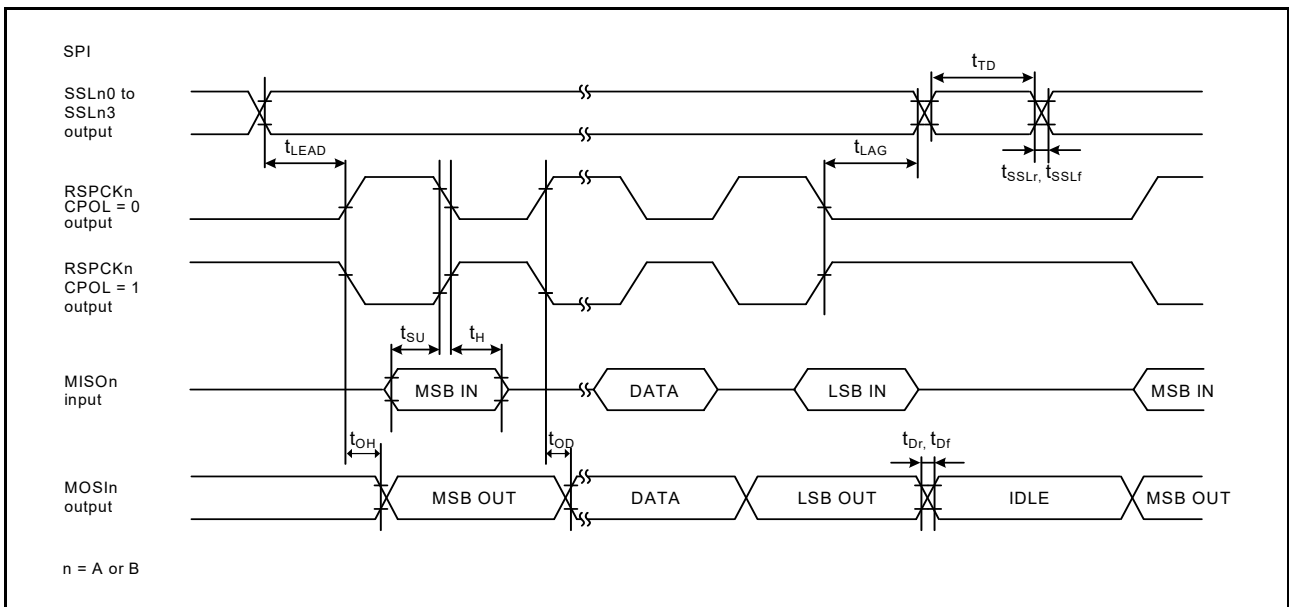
SPI

SSLn0 to SSLn3 output

$t_{TD}$

$t_{LEAD}$

$t_{LAG}$

$t_{SSLr}$, $t_{SSLf}$

RSPCKn CPOL = 0 output

RSPCKn CPOL = 1 output

$t_{SU}$

$t_{H}$

MISOn input

MSB IN

DATA

LSB IN

MSB IN

$t_{OH}$

$t_{OD}$

$t_{Dr}$, $t_{Df}$

MOSIn output

MSB OUT

DATA

LSB OUT

IDLE

MSB OUT

n = A or B